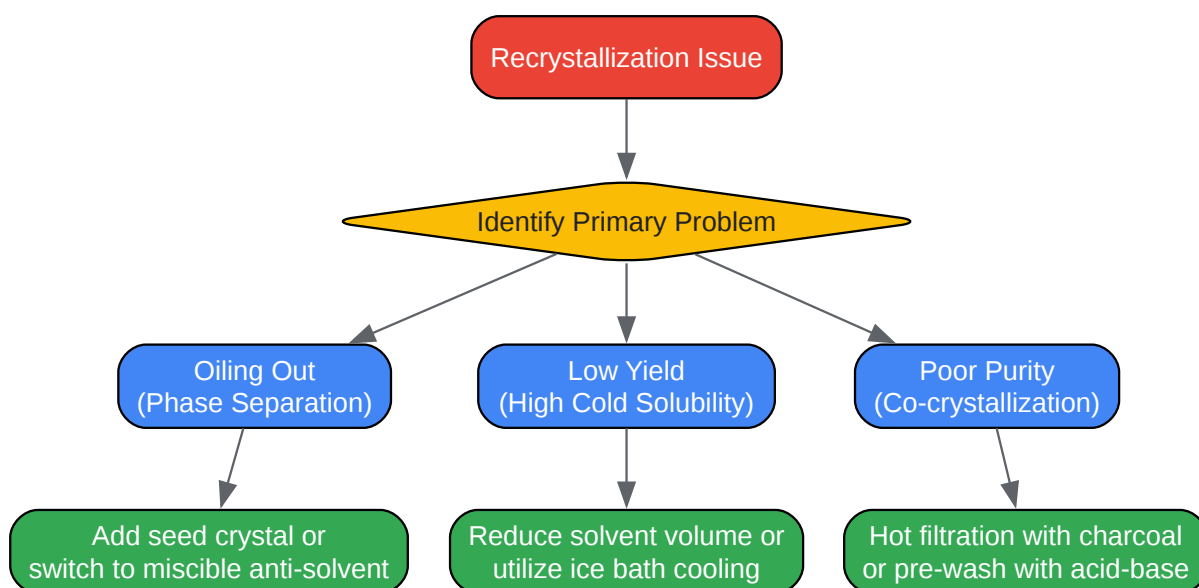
Recrystallization Issue

Identify Primary Problem

Oiling Out
(Phase Separation)

Low Yield
(High Cold Solubility)

Poor Purity
(Co-crystallization)

Add seed crystal or
switch to miscible anti-solvent

Reduce solvent volume or
utilize ice bath cooling

Hot filtration with charcoal
or pre-wash with acid-base